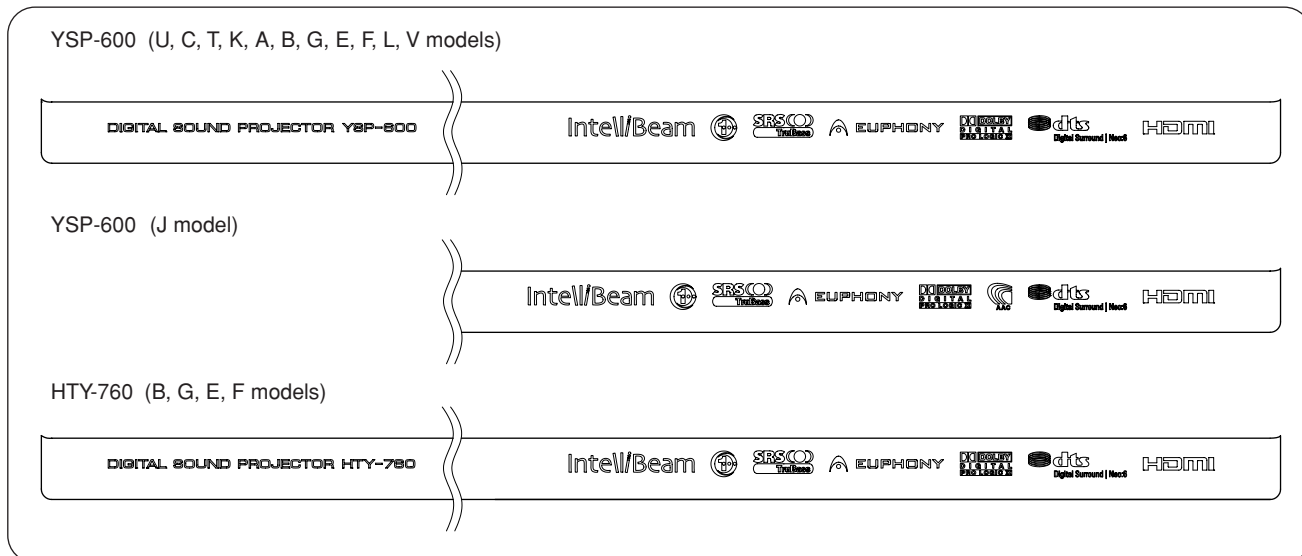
YSP-600 (U, C, T, K, A, B, G, E, F, L, V models)

DIGITAL SOUND PROJECTOR YSP-600

IntelliBeam SRS TruBass EUPHONY DOLBY DIGITAL PRO LOGIC II dts Digital Surround | Neo:6 HDMI

YSP-600 (J model)

IntelliBeam SRS TruBass EUPHONY DOLBY DIGITAL PRO LOGIC II AAC dts Digital Surround | Neo:6 HDMI

HTY-760 (B, G, E, F models)

DIGITAL SOUND PROJECTOR HTY-760

IntelliBeam SRS TruBass EUPHONY DOLBY DIGITAL PRO LOGIC II dts Digital Surround | Neo:6 HDMI